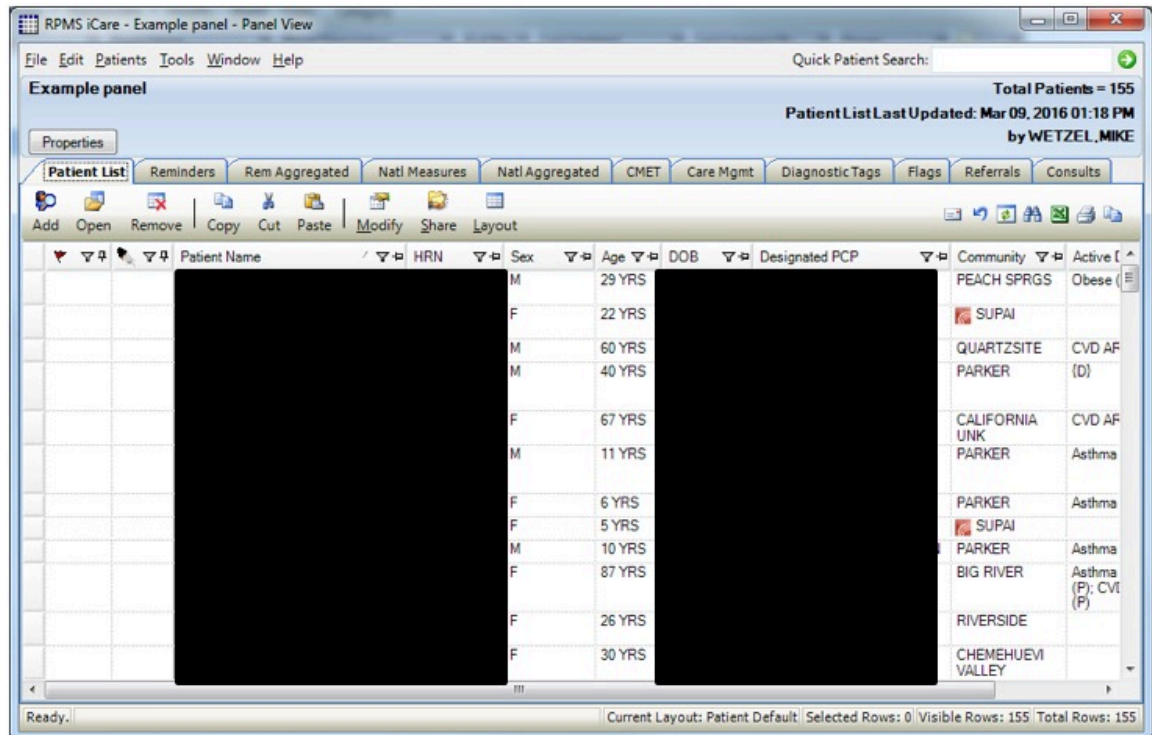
RPMS iCare - Example panel - Panel View

File Edit Patients Tools Window Help

Quick Patient Search:

Example panel

Total Patients = 155

Patient List Last Updated: Mar 09, 2016 01:18 PM by WETZEL,MIKE

Properties

Patient List | Reminders | Rem Aggregated | Natl Measures | Natl Aggregated | CMET | Care Mgmt | Diagnostic Tags | Flags | Referrals | Consults

Add Open Remove Copy Cut Paste Modify Share Layout

| | | Patient Name | HRN | Sex | Age | DOB | Designated PCP | Community | Active [ |
|---|---|---|---|---|---|---|---|---|---|
| | | | | M | 29 YRS | | | PEACH SPRGS | Obese ( |
| | | | | F | 22 YRS | | | SUPAI | |
| | | | | M | 60 YRS | | | QUARTZSITE | CVD AF |
| | | | | M | 40 YRS | | | PARKER | (D) |
| | | | | F | 67 YRS | | | CALIFORNIA UNK | CVD AF |
| | | | | M | 11 YRS | | | PARKER | Asthma |
| | | | | F | 6 YRS | | | PARKER | Asthma |
| | | | | F | 5 YRS | | | SUPAI | |
| | | | | M | 10 YRS | | | PARKER | Asthma |
| | | | | F | 87 YRS | | | BIG RIVER | Asthma (P); CVI (P) |
| | | | | F | 26 YRS | | | RIVERSIDE | |
| | | | | F | 30 YRS | | | CHEMEHUEVI VALLEY | |

Ready.

Current Layout: Patient Default | Selected Rows: 0 | Visible Rows: 155 | Total Rows: 155